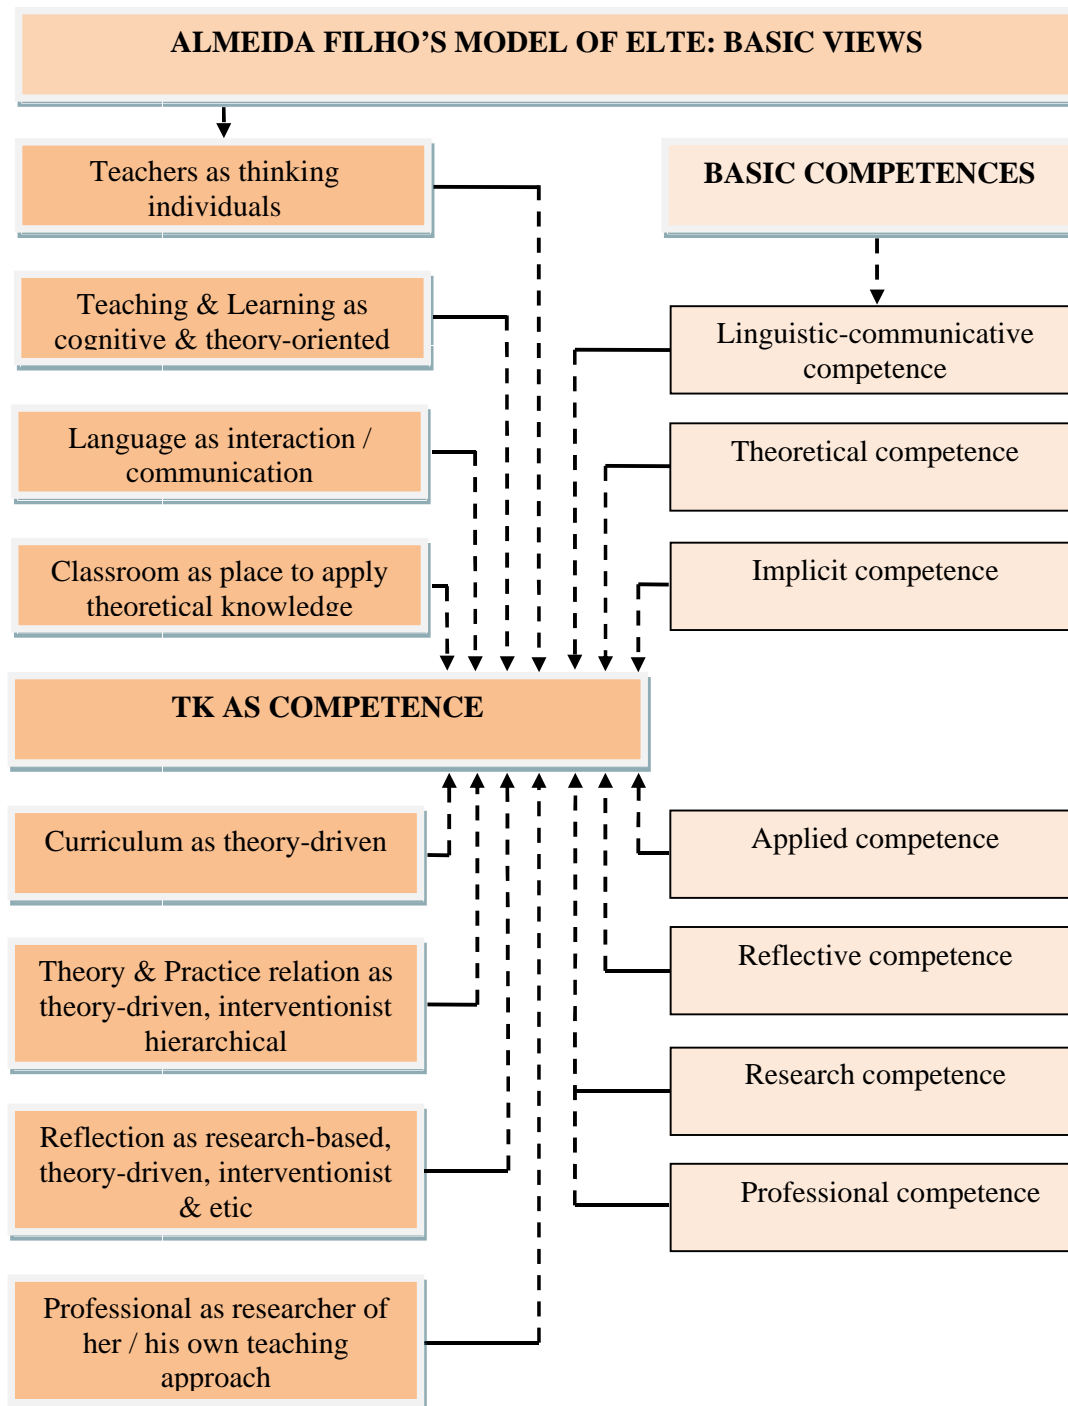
ALMEIDA FILHO’S MODEL OF ELTE: BASIC VIEWS

Teachers as thinking individuals

Teaching & Learning as cognitive & theory-oriented

Language as interaction / communication

Classroom as place to apply theoretical knowledge

BASIC COMPETENCES

Linguistic-communicative competence

Theoretical competence

Implicit competence

TK AS COMPETENCE

Curriculum as theory-driven

Theory & Practice relation as theory-driven, interventionist hierarchical

Reflection as research-based, theory-driven, interventionist & etic

Professional as researcher of her / his own teaching approach

Applied competence

Reflective competence

Research competence

Professional competence